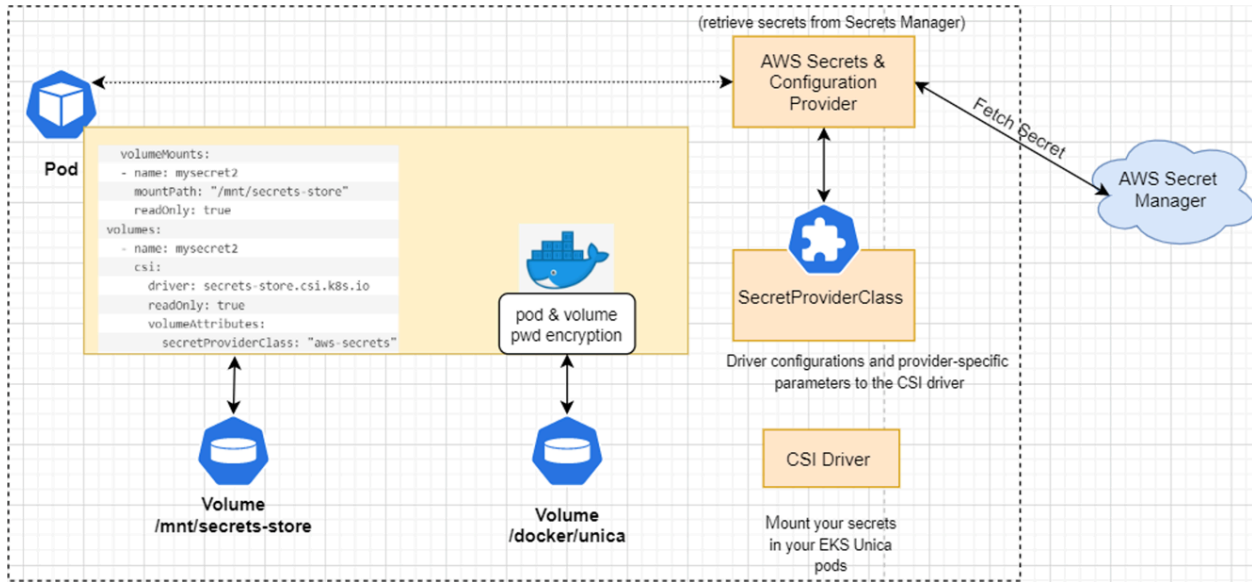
(retrieve secrets from Secrets Manager)

AWS Secrets & Configuration Provider

Fetch Secret

AWS Secret Manager

Pod

volumeMounts:
- name: mysecret2
  mountPath: "/mnt/secrets-store"
  readOnly: true
volumes:
- name: mysecret2
  csi:
    driver: secrets-store.csi.k8s.io
    readOnly: true
    volumeAttributes:
      secretProviderClass: "aws-secrets"

pod & volume pwd encryption

SecretProviderClass

Driver configurations and provider-specific parameters to the CSI driver

CSI Driver

Mount your secrets in your EKS Unica pods

Volume /mnt/secrets-store

Volume /docker/unica